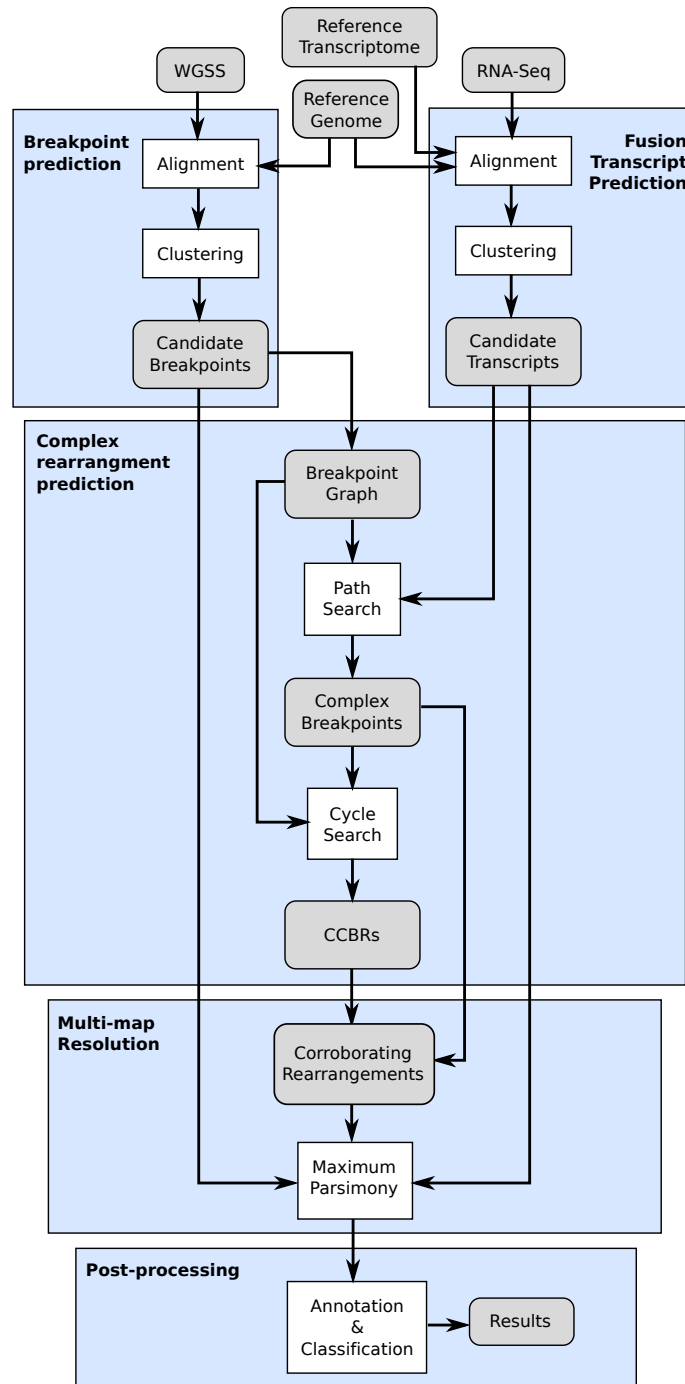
Reference Transcriptome

WGSS

Reference Genome

RNA-Seq

Breakpoint prediction

Alignment

Clustering

Candidate Breakpoints

Fusion Transcript Prediction

Alignment

Clustering

Candidate Transcripts

Complex rearrangment prediction

Breakpoint Graph

Path Search

Complex Breakpoints

Cycle Search

CCBRs

Multi-map Resolution

Corroborating Rearrangements

Maximum Parsimony

Post-processing

Annotation & Classification

Results